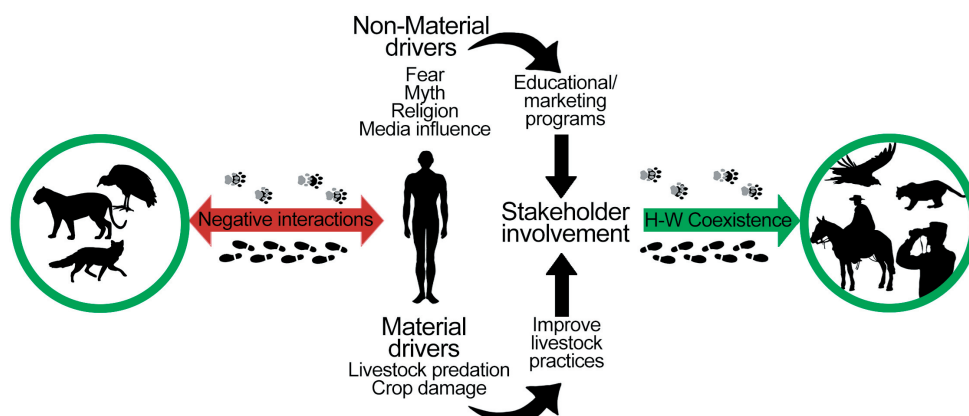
Non-Material drivers
Fear
Myth
Religion
Media influence

Educational/ marketing programs

Negative interactions

Stakeholder involvement

H-W Coexistence

Material drivers
Livestock predation
Crop damage

Improve livestock practices